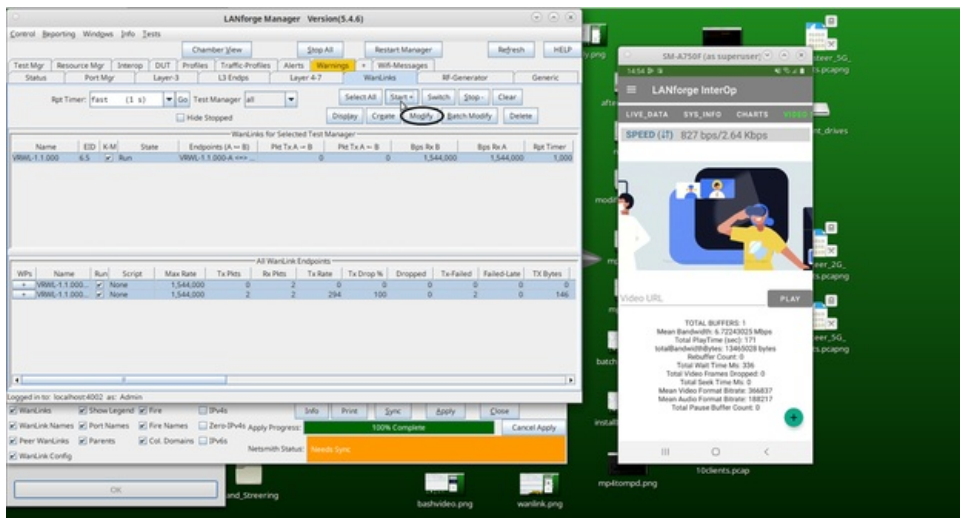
LANforge Manager Version(5.4.6)

Control Reporting Windows Info Tests

Chamber View | Stop All | Restart Manager | Refresh | HELP

Test Mgr | Resource Mgr | Interop | DUT | Profiles | Traffic-Profiles | Alerts | Warnings | + | Wifi-Messages

Status | Port Mgr | Layer-3 | L3 Endps | Layer 4-7 | WanLinks | RF-Generator | Generic

Rpt Timer: fast (1 s) Go Test Manager all

Hide Stopped

Select All | Start | Switch | Stop | Clear

Display | Create | Modify | Batch Modify | Delete

WanLinks for Selected Test Manager

| Name | EID | K-M | State | Endpoints (A ↔ B) | Pkt Tx A → B | Pkt Tx A ← B | Bps Rx B | Bps Rx A | Rpt Timer |
|---|---|---|---|---|---|---|---|---|---|
| VRWL-1.1.000 | 6.5 | ✔ | Run | VRWL-1.1.000-A <=> ... | 0 | 0 | 1,544,000 | 1,544,000 | 1,000 |

All WanLink Endpoints

| WPs | Name | Run | Script | Max Rate | Tx Pkts | Rx Pkts | Tx Rate | Tx Drop % | Dropped | Tx-Failed | Failed-Late | TX Bytes |
|---|---|---|---|---|---|---|---|---|---|---|---|---|
| + | VRWL-1.1.000... | ✔ | None | 1,544,000 | 0 | 2 | 0 | 0 | 0 | 0 | 0 | 0 |
| + | VRWL-1.1.000... | ✔ | None | 1,544,000 | 2 | 2 | 294 | 100 | 0 | 2 | 0 | 146 |

Logged in to: localhost:4002 as: Admin

WanLinks | Show Legend | Fire | IPv4s

WanLink Names | Port Names | Fire Names | Zero-IPv4s | Apply Progress:

Peer WanLinks | Parents | Col. Domains | IPv6s

WanLink Config

Info | Print | Sync | Apply | Close

100% Complete | Cancel Apply

Netsmith Status: Needs Sync

OK

SM-A750F (as superuser)

14:54

LANforge InterOp

LIVE_DATA | SYS_INFO | CHARTS | VIDEO

SPEED (⇅) 827 bps/2.64 Kbps

Video URL | PLAY

TOTAL BUFFERS: 1
Mean Bandwidth: 6.72243025 Mbps
Total PlayTime (sec): 171
totalBandwidthBytes: 13465028 bytes
Rebuffer Count: 0
Total Wait Time Ms: 336
Total Video Frames Dropped: 0
Total Seek Time Ms: 0
Mean Video Format Bitrate: 366837
Mean Audio Format Bitrate: 188217
Total Pause Buffer Count: 0

y.png
afte
modif
batch
install
teer_5G_
ts.pcapng
nt_drives
eer_2G_
ts.pcapng
teer_5G_
ts.pcapng
10clients.pcap
mp4tompd.png
and_Streering
bashvideo.png
wanlink.png